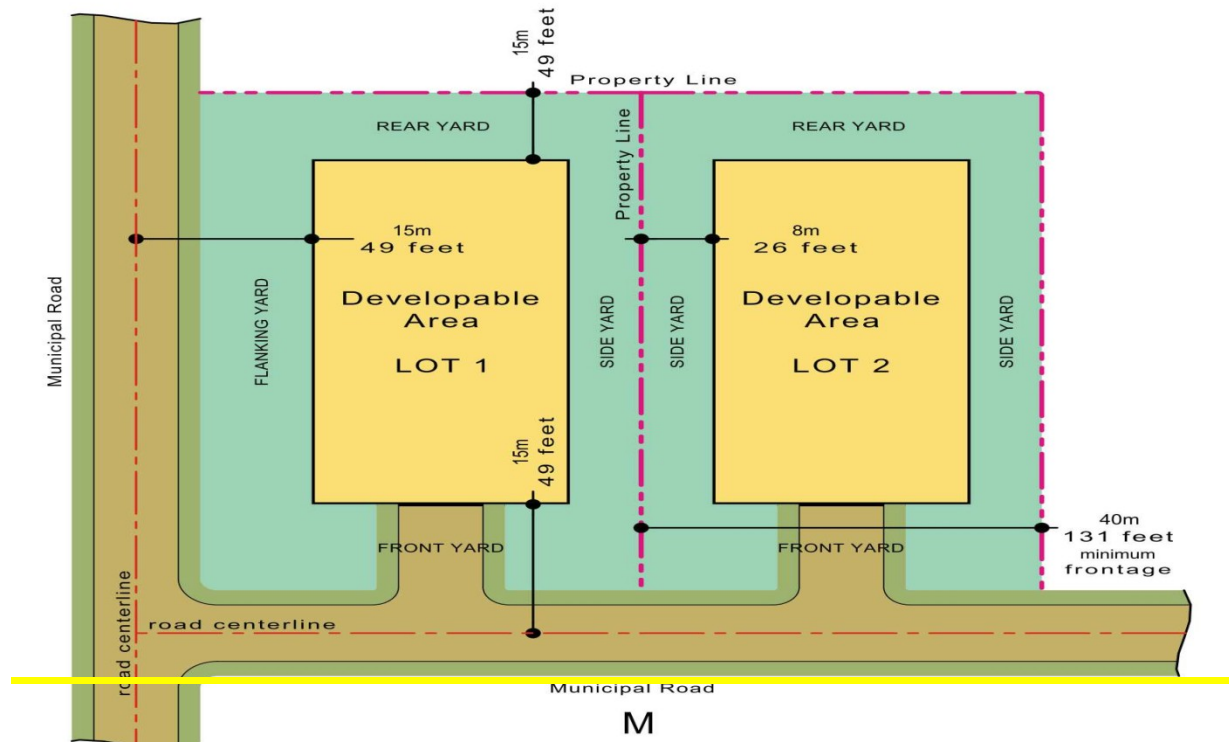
15m
49 feet

Property Line

REAR YARD

REAR YARD

Property Line

15m
49 feet

8m
26 feet

Municipal Road

FLANKING YARD

Developable Area

LOT 1

SIDE YARD

SIDE YARD

Developable Area

LOT 2

SIDE YARD

15m
49 feet

40m
131 feet
minimum
frontage

FRONT YARD

FRONT YARD

road centerline

road centerline

Municipal Road

M